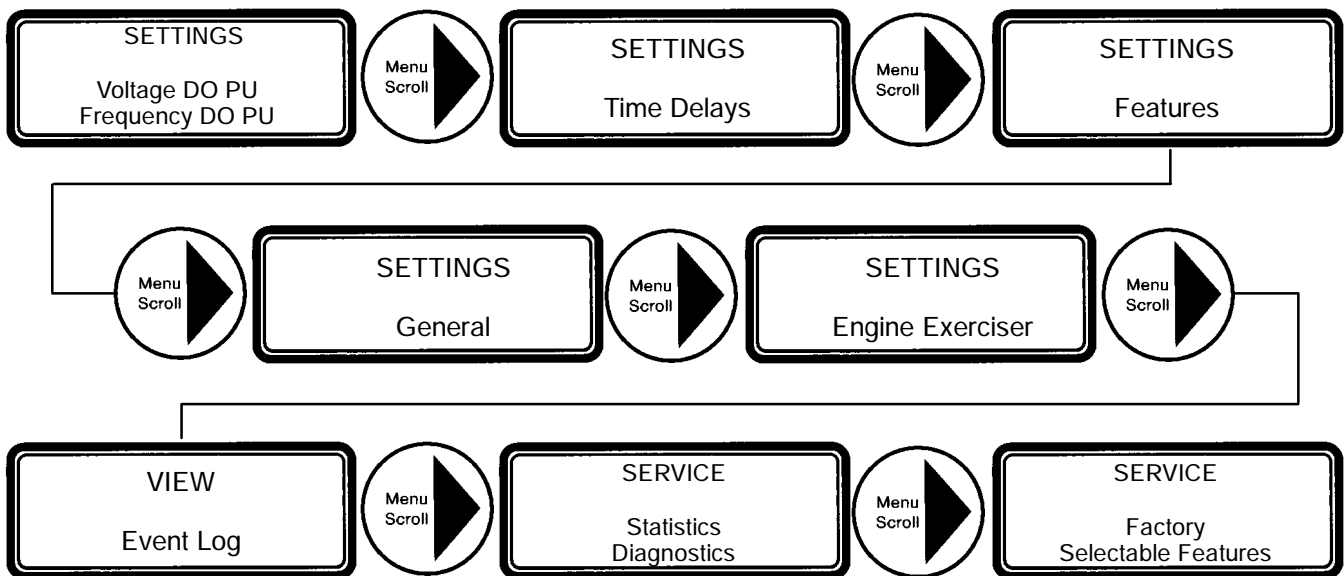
SETTINGS

Voltage DO PU
Frequency DO PU

Menu Scroll

SETTINGS

Time Delays

Menu Scroll

SETTINGS

Features

Menu Scroll

SETTINGS

General

Menu Scroll

SETTINGS

Engine Exerciser

Menu Scroll

VIEW

Event Log

Menu Scroll

SERVICE

Statistics
Diagnostics

Menu Scroll

SERVICE

Factory
Selectable Features